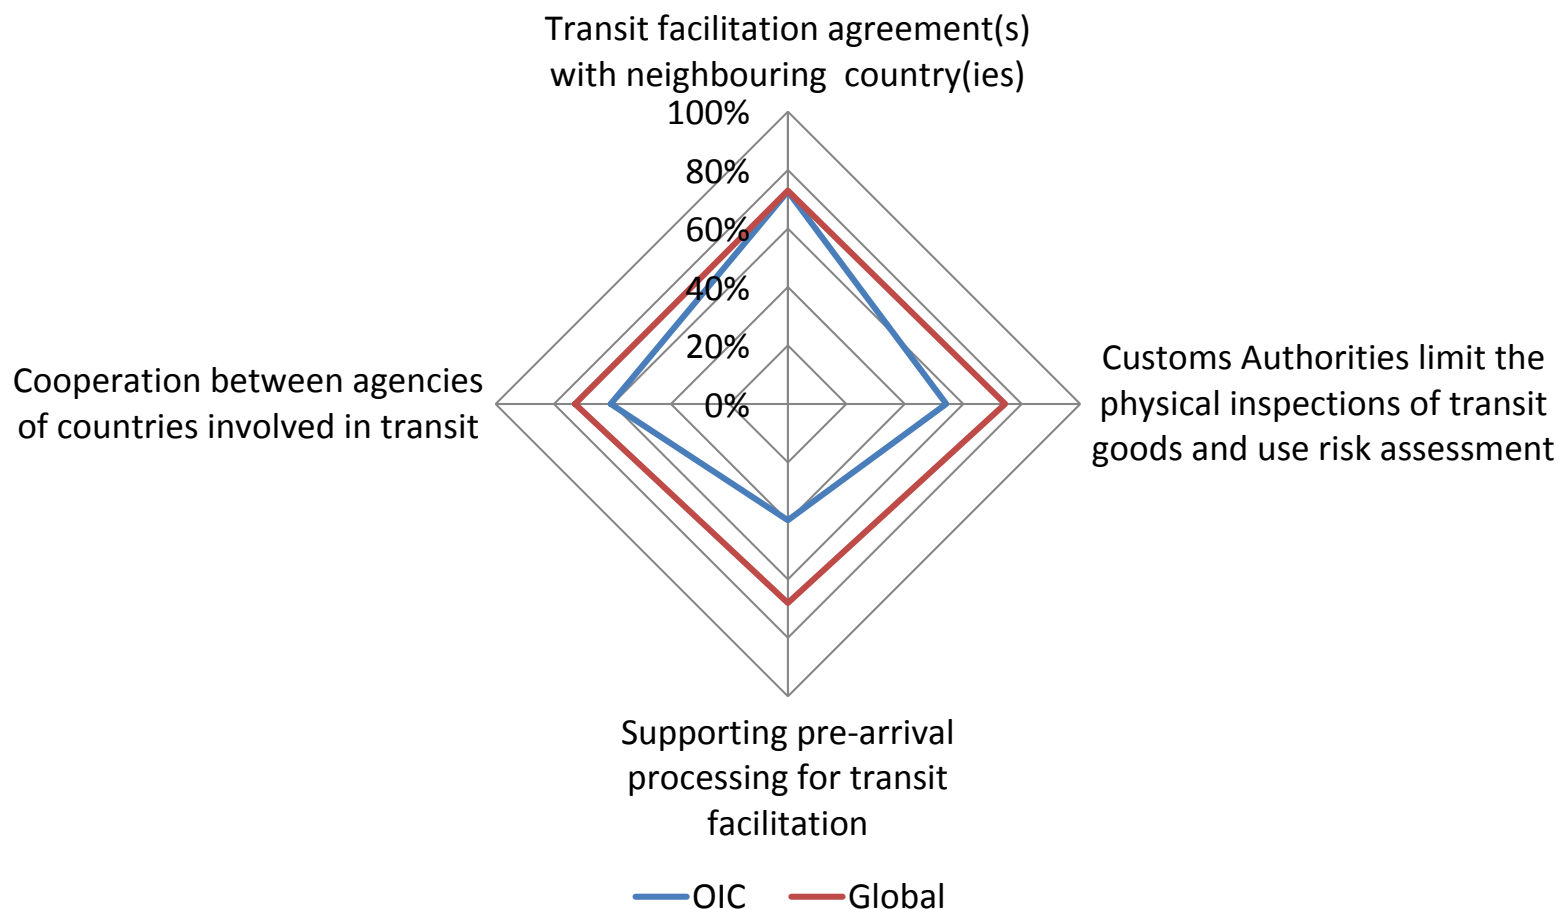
Transit facilitation agreement(s) with neighbouring country(ies)

100%
80%
60%
40%
20%
0%

Customs Authorities limit the physical inspections of transit goods and use risk assessment

Supporting pre-arrival processing for transit facilitation

Cooperation between agencies of countries involved in transit

OIC
Global